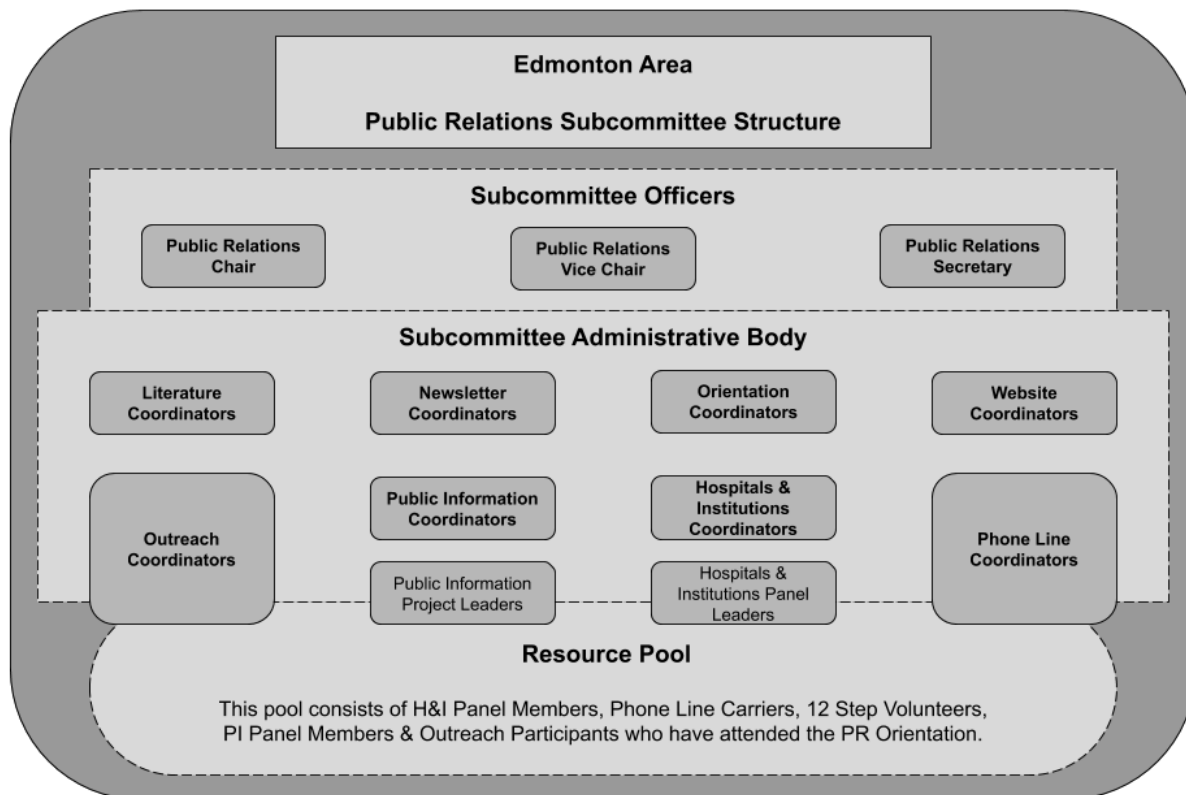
Edmonton Area

Public Relations Subcommittee Structure

Subcommittee Officers

Public Relations Chair

Public Relations Vice Chair

Public Relations Secretary

Subcommittee Administrative Body

Literature Coordinators

Newsletter Coordinators

Orientation Coordinators

Website Coordinators

Outreach Coordinators

Public Information Coordinators

Hospitals & Institutions Coordinators

Phone Line Coordinators

Public Information Project Leaders

Hospitals & Institutions Panel Leaders

Resource Pool

This pool consists of H&I Panel Members, Phone Line Carriers, 12 Step Volunteers, PI Panel Members & Outreach Participants who have attended the PR Orientation.